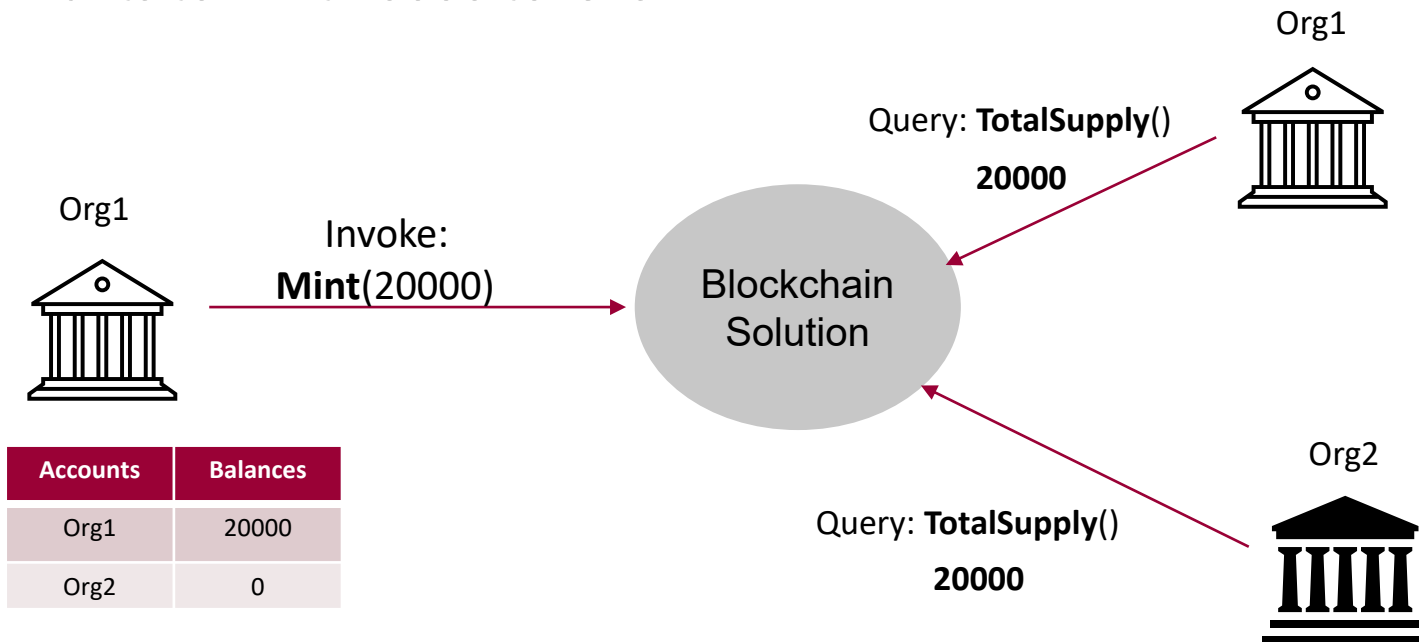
Org1

Query: **TotalSupply**()

**20000**

Org1

Invoke:
**Mint**(20000)

Blockchain Solution

| Accounts | Balances |
|---|---|
| Org1 | 20000 |
| Org2 | 0 |

Org2

Query: **TotalSupply**()

**20000**